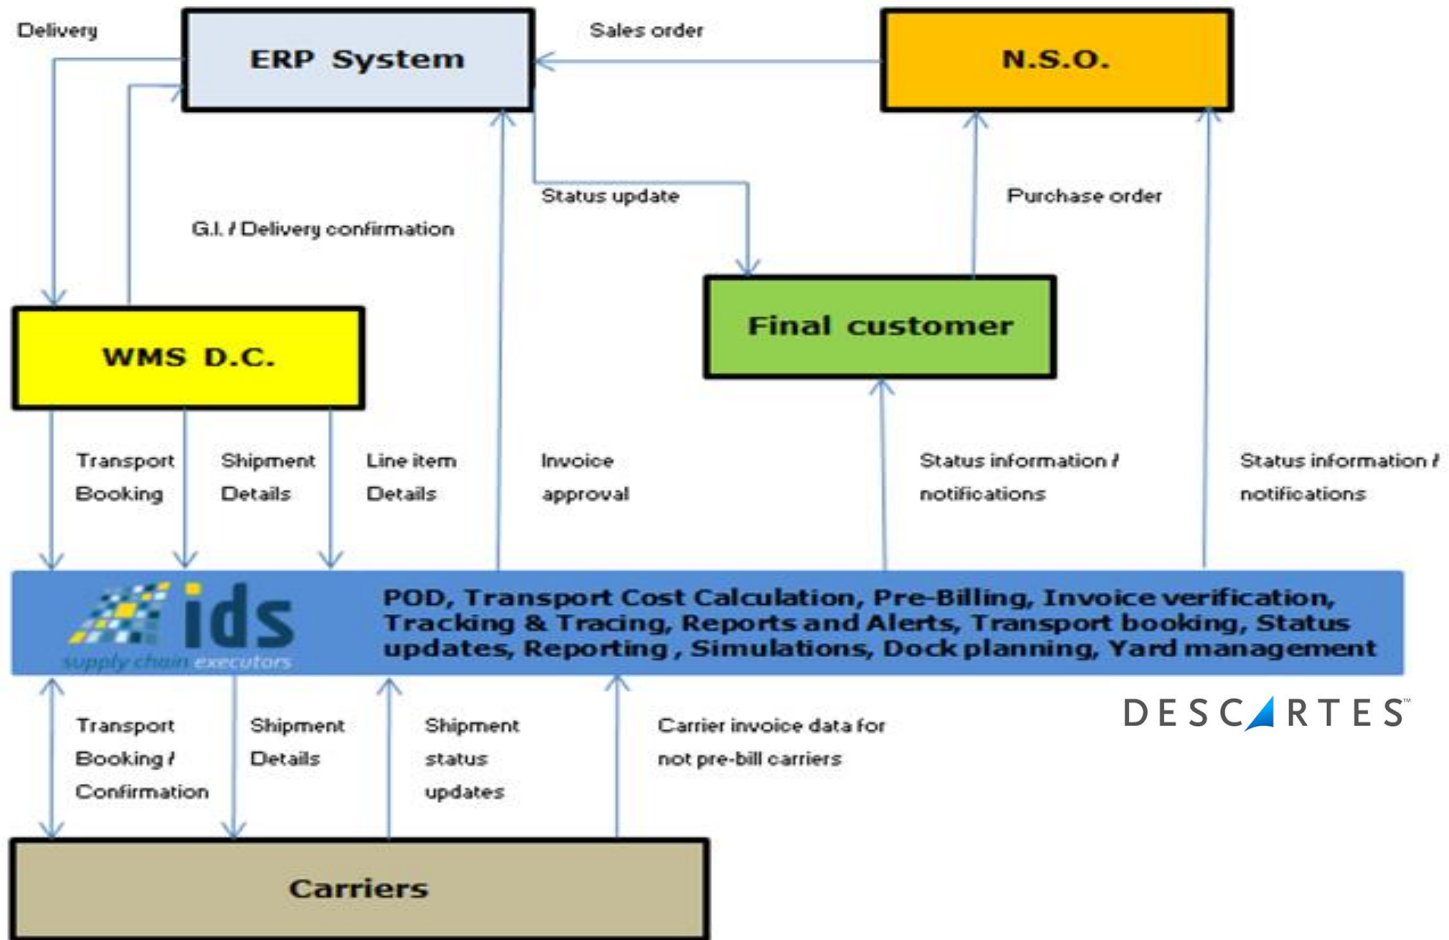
Delivery

ERP System

Sales order

N.S.O.

Status update

Purchase order

G.I. / Delivery confirmation

Final customer

WMS D.C.

Transport Booking

Shipment Details

Line item Details

Invoice approval

Status information / notifications

Status information / notifications

ids
supply chain executors

POD, Transport Cost Calculation, Pre-Billing, Invoice verification, Tracking & Tracing, Reports and Alerts, Transport booking, Status updates, Reporting , Simulations, Dock planning, Yard management

DESCARTES™

Transport Booking / Confirmation

Shipment Details

Shipment status updates

Carrier invoice data for not pre-bill carriers

Carriers